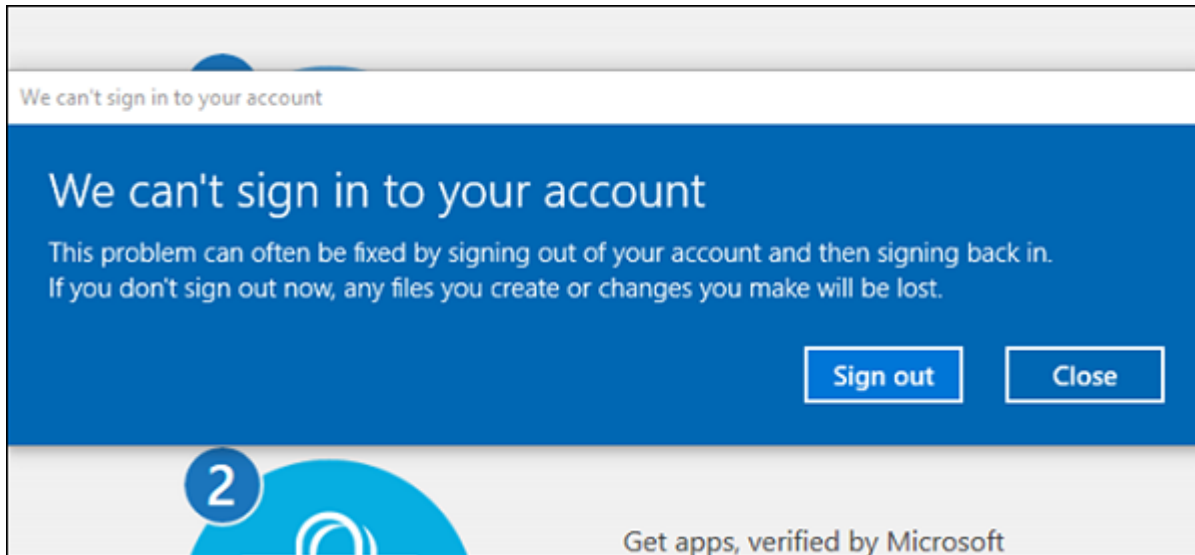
We can't sign in to your account

We can't sign in to your account

This problem can often be fixed by signing out of your account and then signing back in.
If you don't sign out now, any files you create or changes you make will be lost.

Sign out

Close

2

Get apps, verified by Microsoft